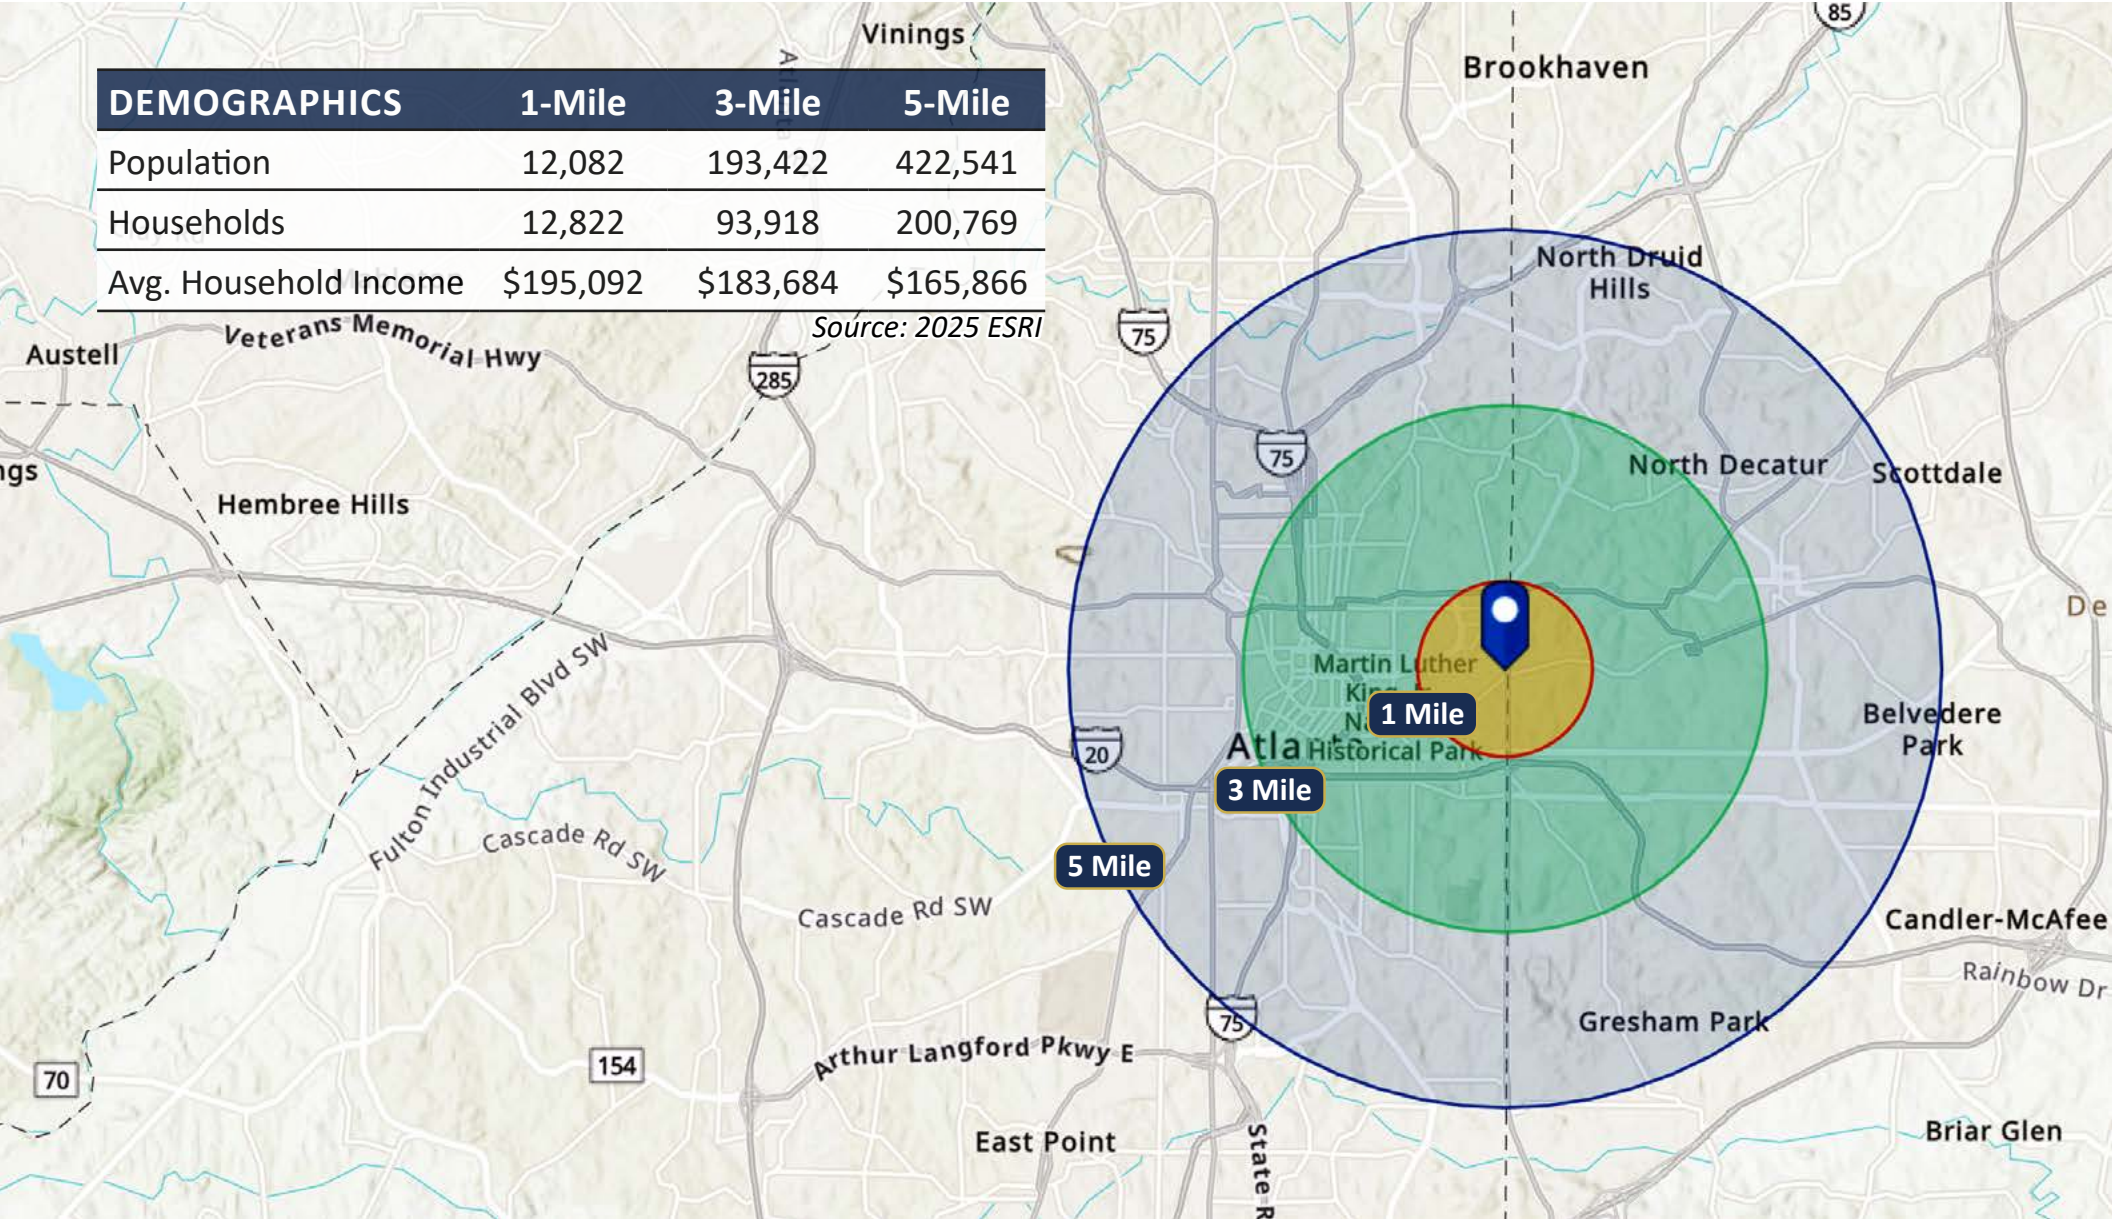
| DEMOGRAPHICS | 1-Mile | 3-Mile | 5-Mile |
|---|---|---|---|
| Population | 12,082 | 193,422 | 422,541 |
| Households | 12,822 | 93,918 | 200,769 |
| Avg. Household Income | $195,092 | $183,684 | $165,866 |

Source: 2025 ESRI

Vinings
85
Brookhaven
North Druid Hills
Austell
Veterans Memorial Hwy
285
75
75
ngs
Hembree Hills
North Decatur
Scottdale
De
Martin Luther King Jr. National Historical Park
1 Mile
Atlanta
3 Mile
5 Mile
20
Belvedere Park
Fulton Industrial Blvd SW
Cascade Rd SW
Cascade Rd SW
Candler-McAfee
Rainbow Dr
75
Gresham Park
Arthur Langford Pkwy E
70
154
East Point
State R
Briar Glen